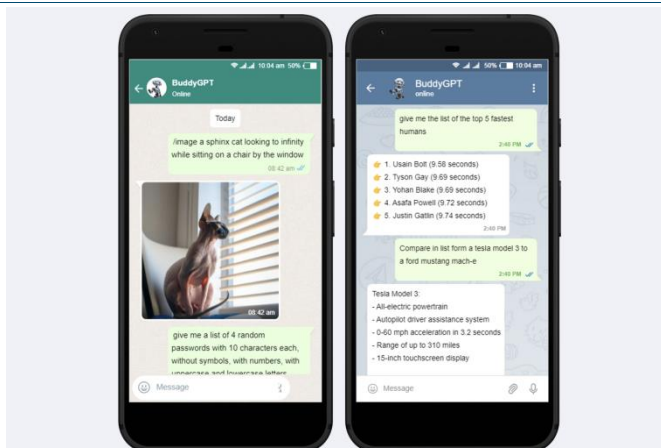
10:04 am 50%

BuddyGPT
Online

Today

/image a sphinx cat looking to infinity while sitting on a chair by the window
08:42 am

08:42 am

give me a list of 4 random passwords with 10 characters each, without symbols, with numbers, with uppercase and lowercase letters

Message

50% 10:04 am

BuddyGPT
online

give me the list of the top 5 fastest humans
2:48 PM

1. Usain Bolt (9.58 seconds)
2. Tyson Gay (9.69 seconds)
3. Yohan Blake (9.69 seconds)
4. Asafa Powell (9.72 seconds)
5. Justin Gatlin (9.74 seconds)
2:48 PM

Compare in list form a tesla model 3 to a ford mustang mach-e
2:49 PM

Tesla Model 3:
- All-electric powertrain
- Autopilot driver assistance system
- 0-60 mph acceleration in 3.2 seconds
- Range of up to 310 miles
- 15-inch touchscreen display

Message